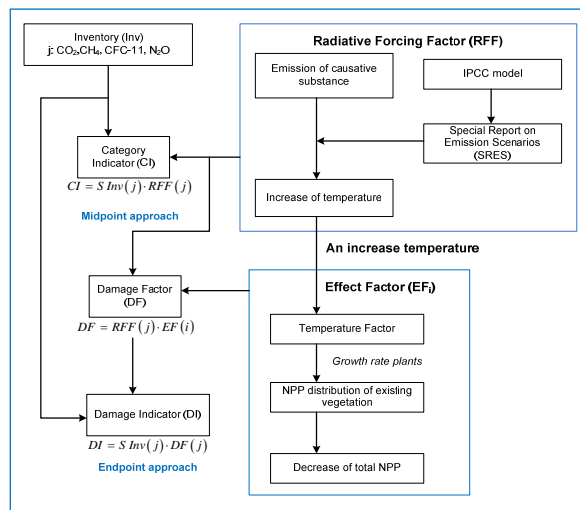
Inventory (Inv)
j: $CO_2$,$CH_4$, CFC-11, $N_2O$

Radiative Forcing Factor (RFF)

Emission of causative substance

IPCC model

Special Report on Emission Scenarios (SRES)

Increase of temperature

Category Indicator (CI)

$CI = S\,Inv(j) \cdot RFF(j)$

Midpoint approach

An increase temperature

Damage Factor (DF)

$DF = RFF(j) \cdot EF(i)$

Effect Factor ($EF_i$)

Temperature Factor

Growth rate plants

NPP distribution of existing vegetation

Damage Indicator (DI)

$DI = S\,Inv(j) \cdot DF(j)$

Endpoint approach

Decrease of total NPP